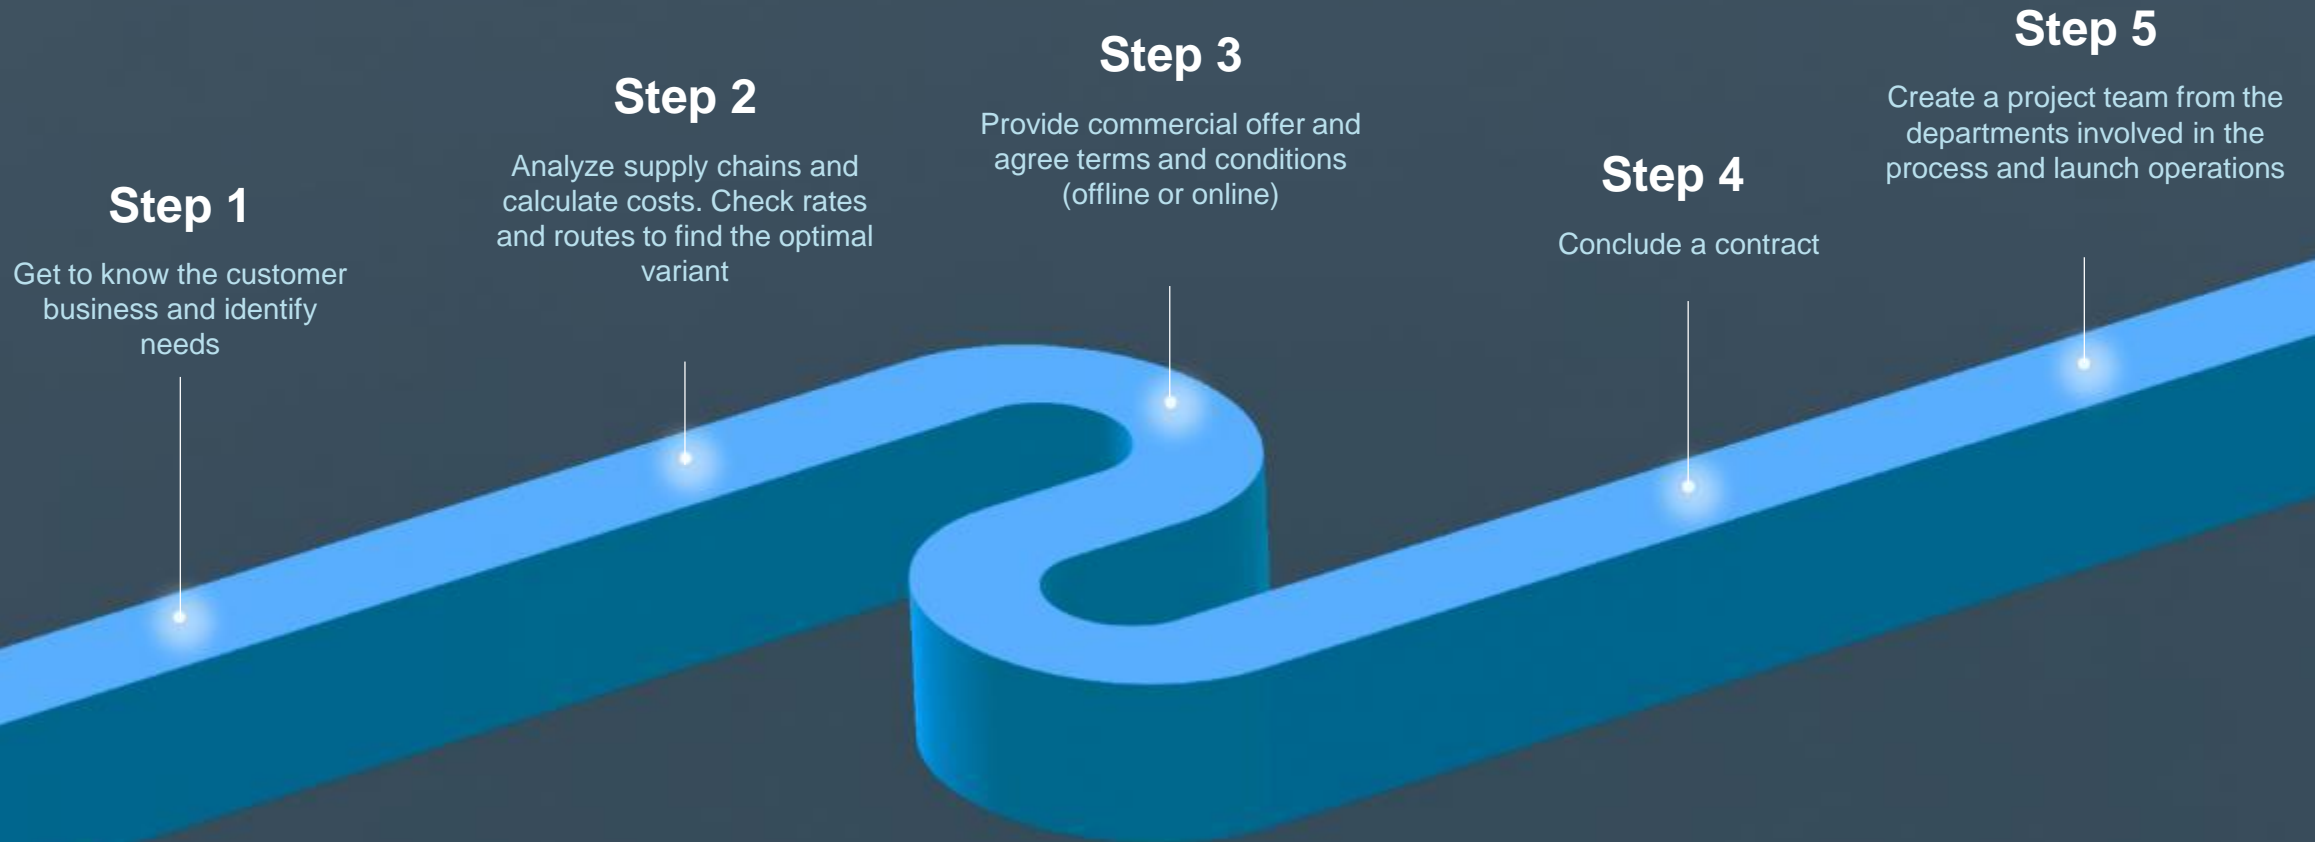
Step 1

Get to know the customer business and identify needs

Step 2

Analyze supply chains and calculate costs. Check rates and routes to find the optimal variant

Step 3

Provide commercial offer and agree terms and conditions (offline or online)

Step 4

Conclude a contract

Step 5

Create a project team from the departments involved in the process and launch operations